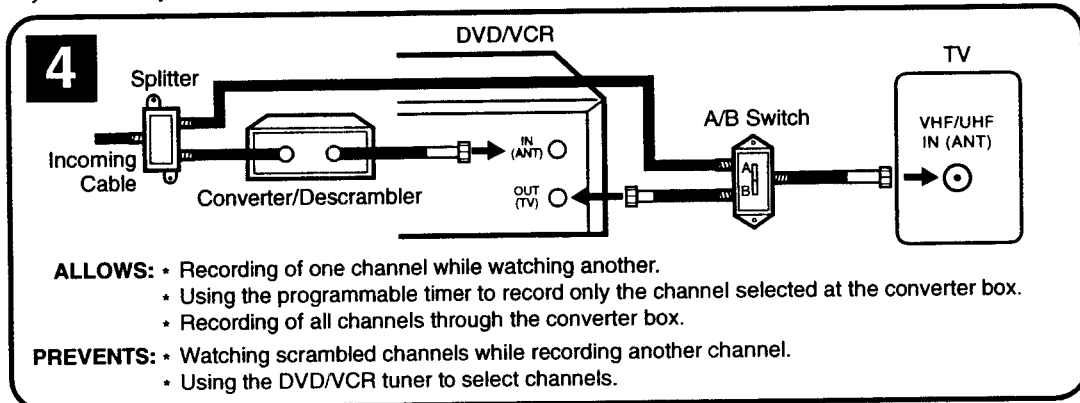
4

Splitter

Incoming Cable

Converter/Descrambler

DVD/VCR

IN (ANT)

OUT (TV)

A/B Switch

A

B

TV

VHF/UHF IN (ANT)

ALLOWS: • Recording of one channel while watching another.
• Using the programmable timer to record only the channel selected at the converter box.
• Recording of all channels through the converter box.

PREVENTS: • Watching scrambled channels while recording another channel.
• Using the DVD/VCR tuner to select channels.